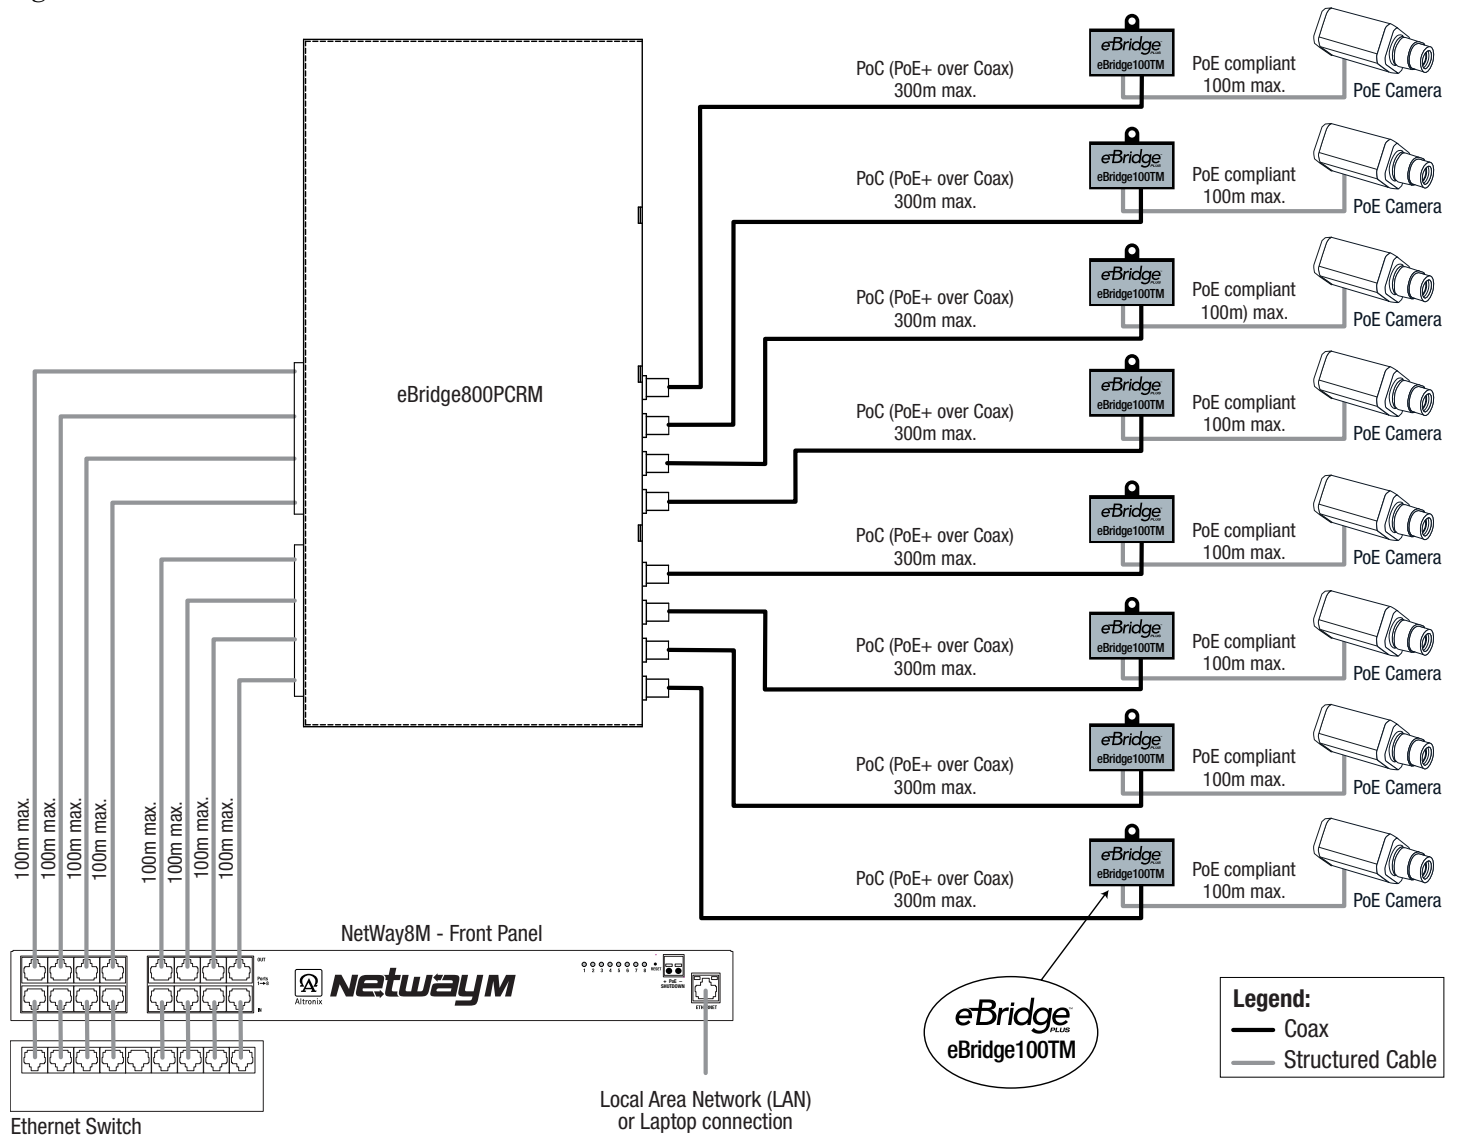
eBridge800PCRM

PoC (PoE+ over Coax)
300m max.

eBridge
eBridge100TM

PoE compliant
100m max.

PoE Camera

PoC (PoE+ over Coax)
300m max.

eBridge
eBridge100TM

PoE compliant
100m max.

PoE Camera

PoC (PoE+ over Coax)
300m max.

eBridge
eBridge100TM

PoE compliant
100m) max.

PoE Camera

PoC (PoE+ over Coax)
300m max.

eBridge
eBridge100TM

PoE compliant
100m max.

PoE Camera

PoC (PoE+ over Coax)
300m max.

eBridge
eBridge100TM

PoE compliant
100m max.

PoE Camera

PoC (PoE+ over Coax)
300m max.

eBridge
eBridge100TM

PoE compliant
100m max.

PoE Camera

PoC (PoE+ over Coax)
300m max.

eBridge
eBridge100TM

PoE compliant
100m max.

PoE Camera

PoC (PoE+ over Coax)
300m max.

eBridge
eBridge100TM

PoE compliant
100m max.

PoE Camera

100m max. 100m max. 100m max. 100m max. 100m max. 100m max. 100m max. 100m max.

NetWay8M - Front Panel

OUT
Ports 1→8
IN

Altronix
NetWay M

1 2 3 4 5 6 7 8 RESET
+ PoE − SHUTDOWN
ETHERNET

eBridge PLUS
eBridge100TM

Legend:
Coax
Structured Cable

Ethernet Switch

Local Area Network (LAN)
or Laptop connection